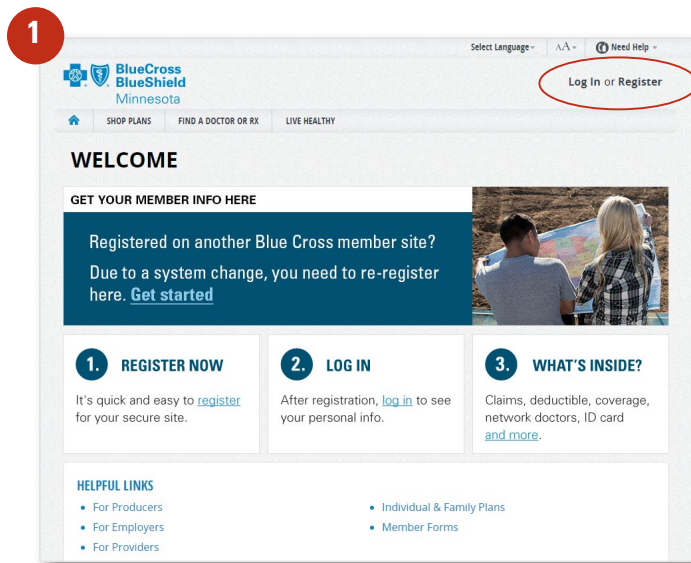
1

Select Language AA Need Help

BlueCross BlueShield Minnesota

Log In or Register

SHOP PLANS FIND A DOCTOR OR RX LIVE HEALTHY

WELCOME

GET YOUR MEMBER INFO HERE

Registered on another Blue Cross member site?

Due to a system change, you need to re-register here. Get started

1. REGISTER NOW

It's quick and easy to register for your secure site.

2. LOG IN

After registration, log in to see your personal info.

3. WHAT'S INSIDE?

Claims, deductible, coverage, network doctors, ID card and more.

HELPFUL LINKS

- For Producers
- For Employers
- For Providers

- Individual & Family Plans
- Member Forms